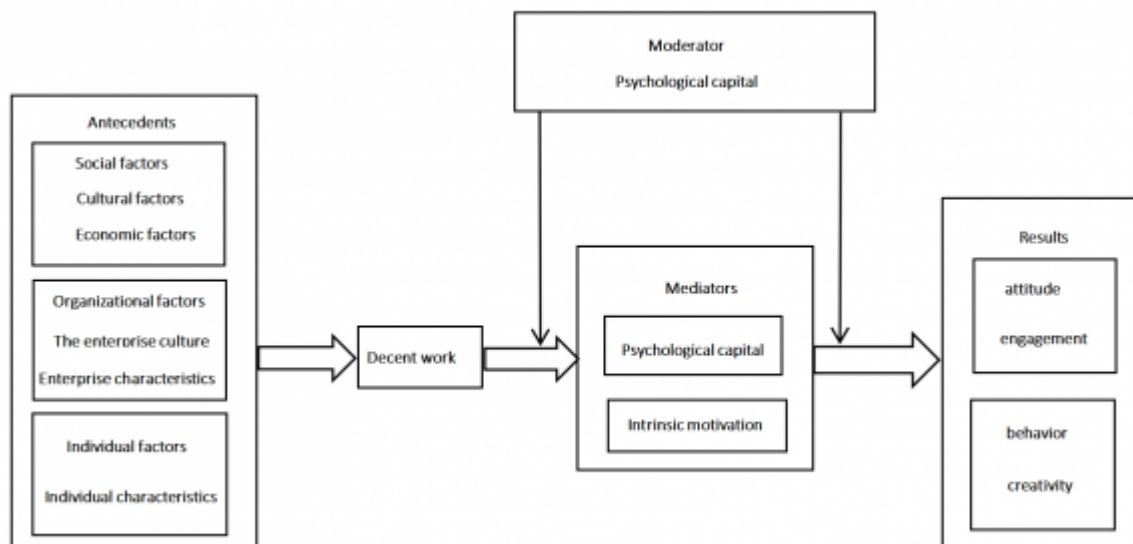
Moderator
Psychological capital

Antecedents

Social factors
Cultural factors
Economic factors

Organizational factors
The enterprise culture
Enterprise characteristics

Individual factors
Individual characteristics

Decent work

Mediators
Psychological capital
Intrinsic motivation

Results
attitude
engagement

behavior
creativity